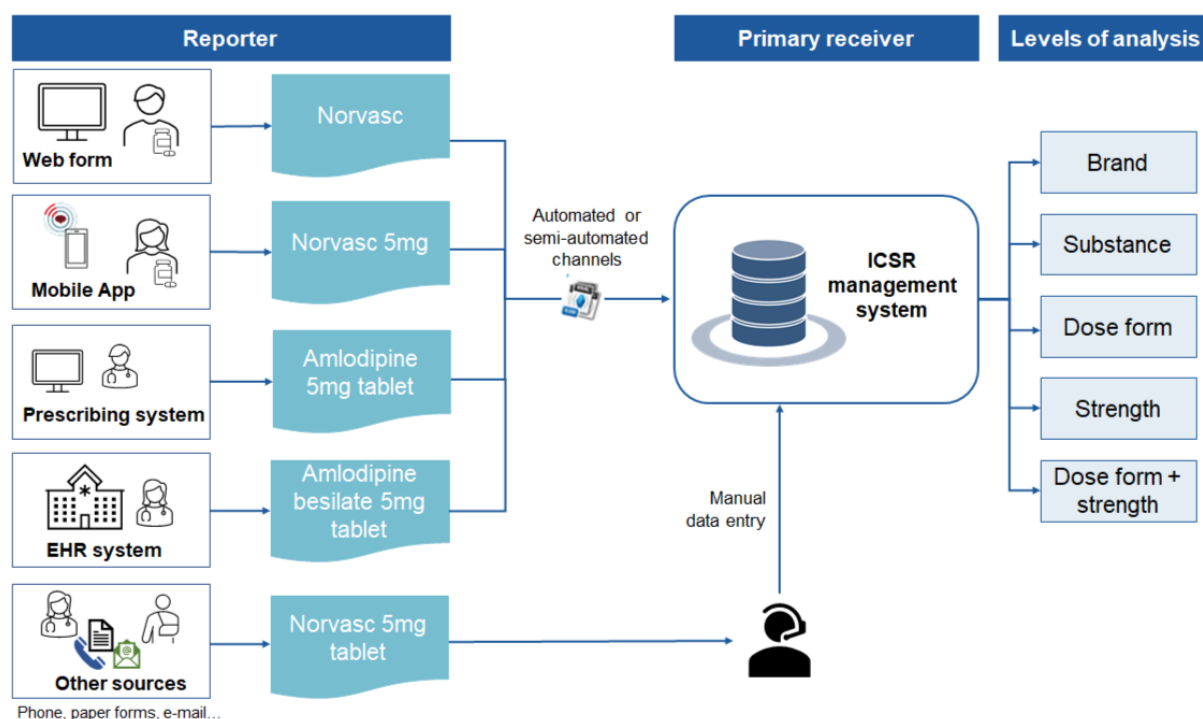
Reporter

Primary receiver

Levels of analysis

Web form

Norvasc

Mobile App

Norvasc 5mg

Prescribing system

Amlodipine 5mg tablet

EHR system

Amlodipine besilate 5mg tablet

Other sources

Phone, paper forms, e-mail...

Norvasc 5mg tablet

Automated or semi-automated channels

ICSR management system

Manual data entry

Brand

Substance

Dose form

Strength

Dose form + strength